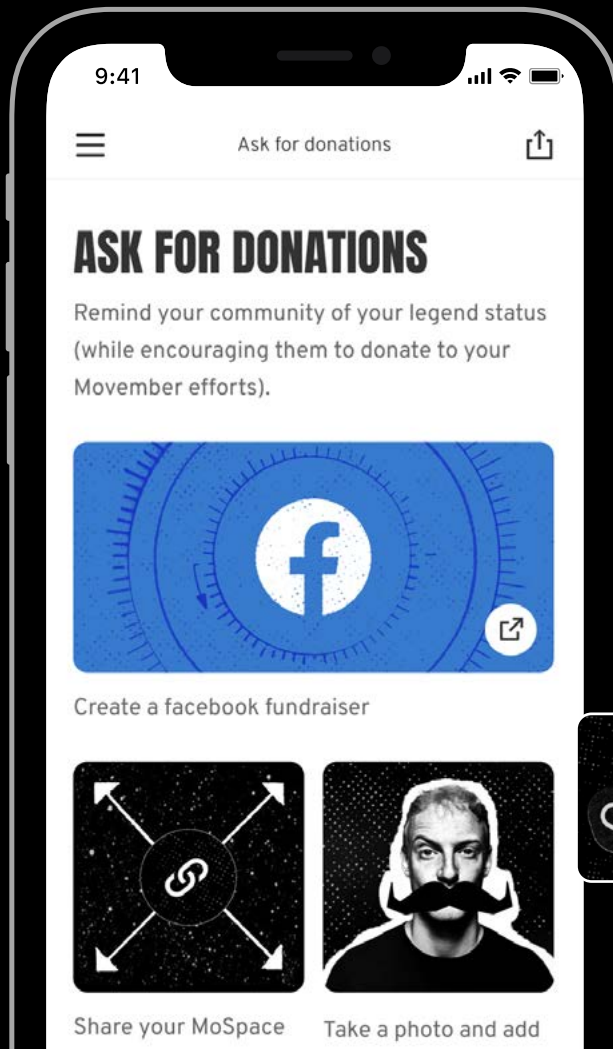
9:41

Ask for donations

ASK FOR DONATIONS

Remind your community of your legend status (while encouraging them to donate to your Movember efforts).

Create a facebook fundraiser

Share your MoSpace

Take a photo and add